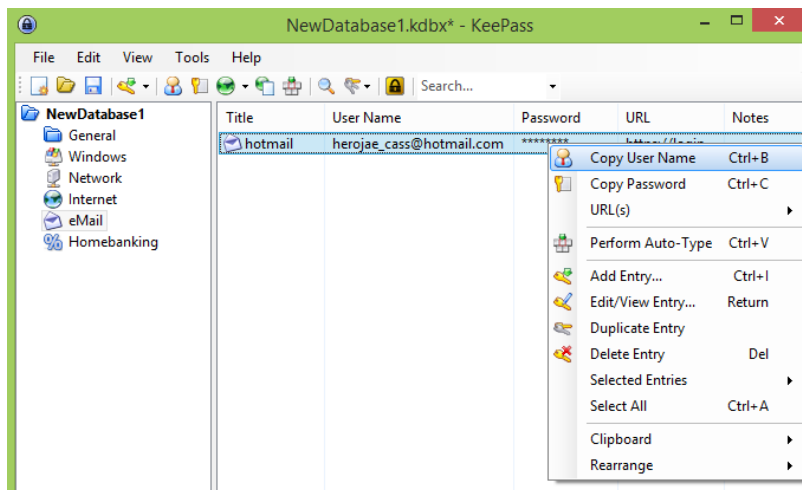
NewDatabase1.kdbx* - KeePass

File Edit View Tools Help

Search...

NewDatabase1
General
Windows
Network
Internet
eMail
Homebanking

| Title | User Name | Password | URL | Notes |
|---|---|---|---|---|
| hotmail | herojae_cass@hotmail.com | ******** | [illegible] | |

Copy User Name Ctrl+B
Copy Password Ctrl+C
URL(s)
Perform Auto-Type Ctrl+V
Add Entry... Ctrl+I
Edit/View Entry... Return
Duplicate Entry
Delete Entry Del
Selected Entries
Select All Ctrl+A
Clipboard
Rearrange